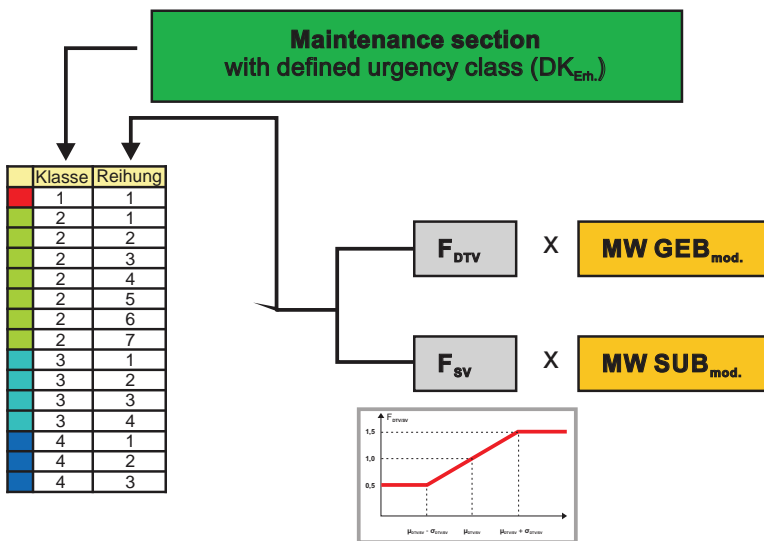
Maintenance section
with defined urgency class ($DK_{Erh.}$)

| | Klasse | Reihung |
|---|---|---|
| | 1 | 1 |
| | 2 | 1 |
| | 2 | 2 |
| | 2 | 3 |
| | 2 | 4 |
| | 2 | 5 |
| | 2 | 6 |
| | 2 | 7 |
| | 3 | 1 |
| | 3 | 2 |
| | 3 | 3 |
| | 3 | 4 |
| | 4 | 1 |
| | 4 | 2 |
| | 4 | 3 |

$F_{DTV}$ X MW $GEB_{mod.}$

$F_{SV}$ X MW $SUB_{mod.}$

$F_{DTV/SV}$
1,5
1,0
0,5
$\mu_{DTV/SV} - \sigma_{DTV/SV}$ $\mu_{DTV/SV}$ $\mu_{DTV/SV} + \sigma_{DTV/SV}$